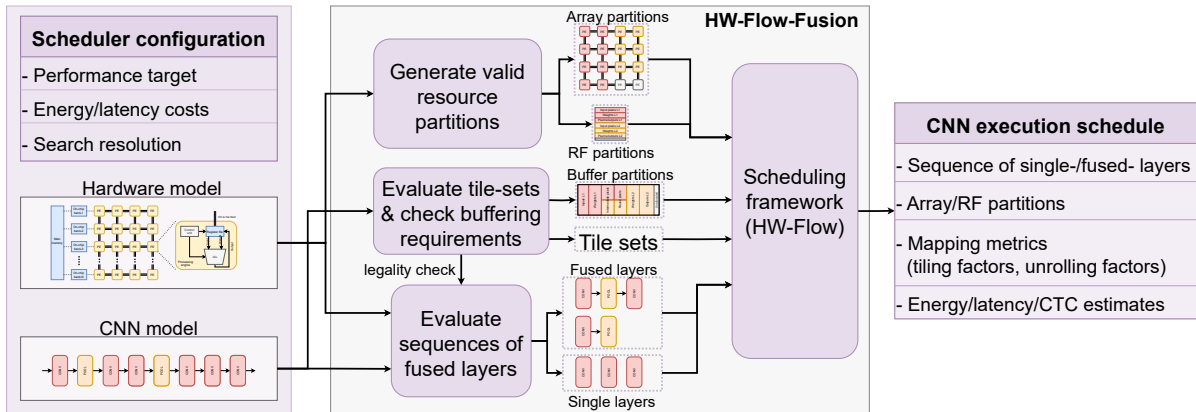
Scheduler configuration
- Performance target
- Energy/latency costs
- Search resolution

Hardware model

CNN model

HW-Flow-Fusion

Array partitions

Generate valid resource partitions

RF partitions

Evaluate tile-sets & check buffering requirements

Buffer partitions

Tile sets

legality check

Fused layers

Evaluate sequences of fused layers

Single layers

Scheduling framework (HW-Flow)

CNN execution schedule
- Sequence of single-/fused- layers
- Array/RF partitions
- Mapping metrics (tiling factors, unrolling factors)
- Energy/latency/CTC estimates